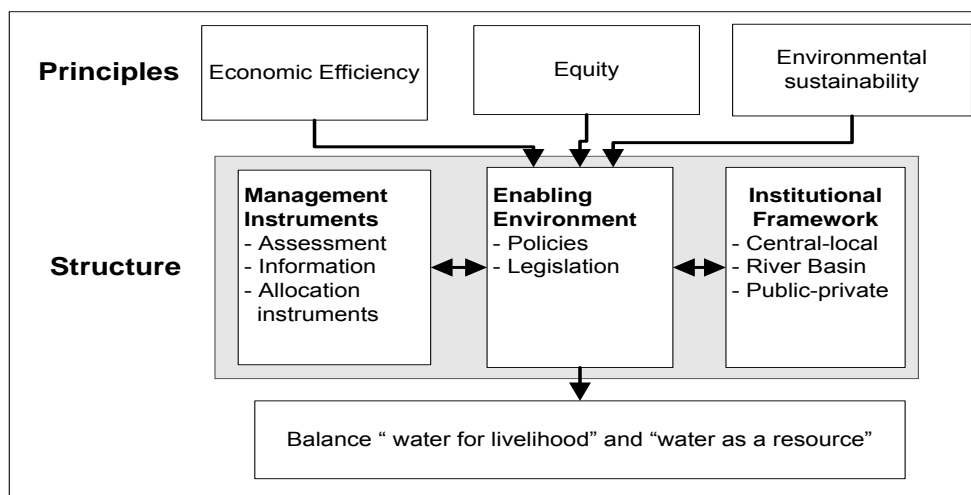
Principles

Economic Efficiency

Equity

Environmental sustainability

Structure

Management Instruments
- Assessment
- Information
- Allocation instruments

Enabling Environment
- Policies
- Legislation

Institutional Framework
- Central-local
- River Basin
- Public-private

Balance " water for livelihood" and "water as a resource"